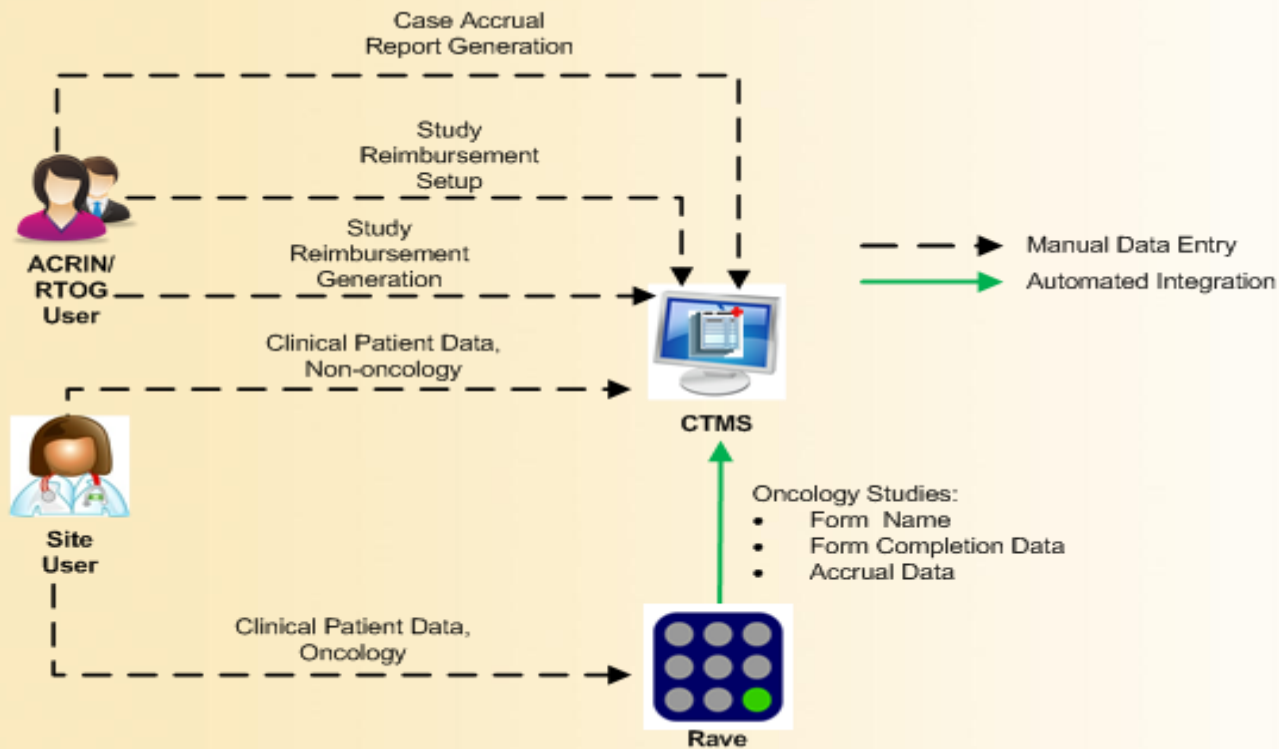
Case Accrual Report Generation

Study Reimbursement Setup

Study Reimbursement Generation

ACRIN/ RTOG User

Manual Data Entry

Automated Integration

Clinical Patient Data, Non-oncology

CTMS

Site User

Oncology Studies:
- Form Name
- Form Completion Data
- Accrual Data

Clinical Patient Data, Oncology

Rave